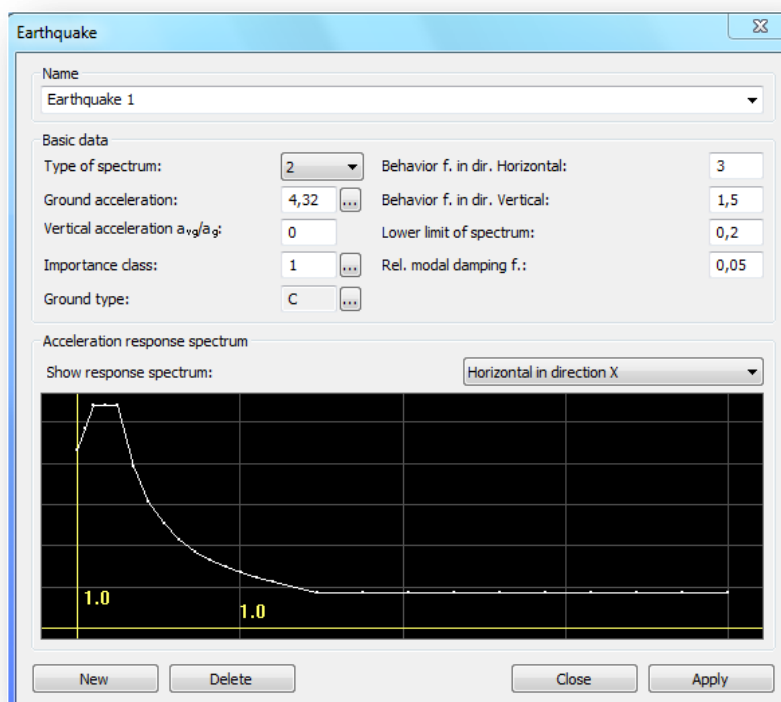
Earthquake

Name
Earthquake 1

Basic data
Type of spectrum: 2
Ground acceleration: 4,32 ...
Vertical acceleration $a_{vg}/a_g$: 0
Importance class: 1 ...
Ground type: C ...

Behavior f. in dir. Horizontal: 3
Behavior f. in dir. Vertical: 1,5
Lower limit of spectrum: 0,2
Rel. modal damping f.: 0,05

Acceleration response spectrum
Show response spectrum: Horizontal in direction X

1.0
1.0

New
Delete
Close
Apply